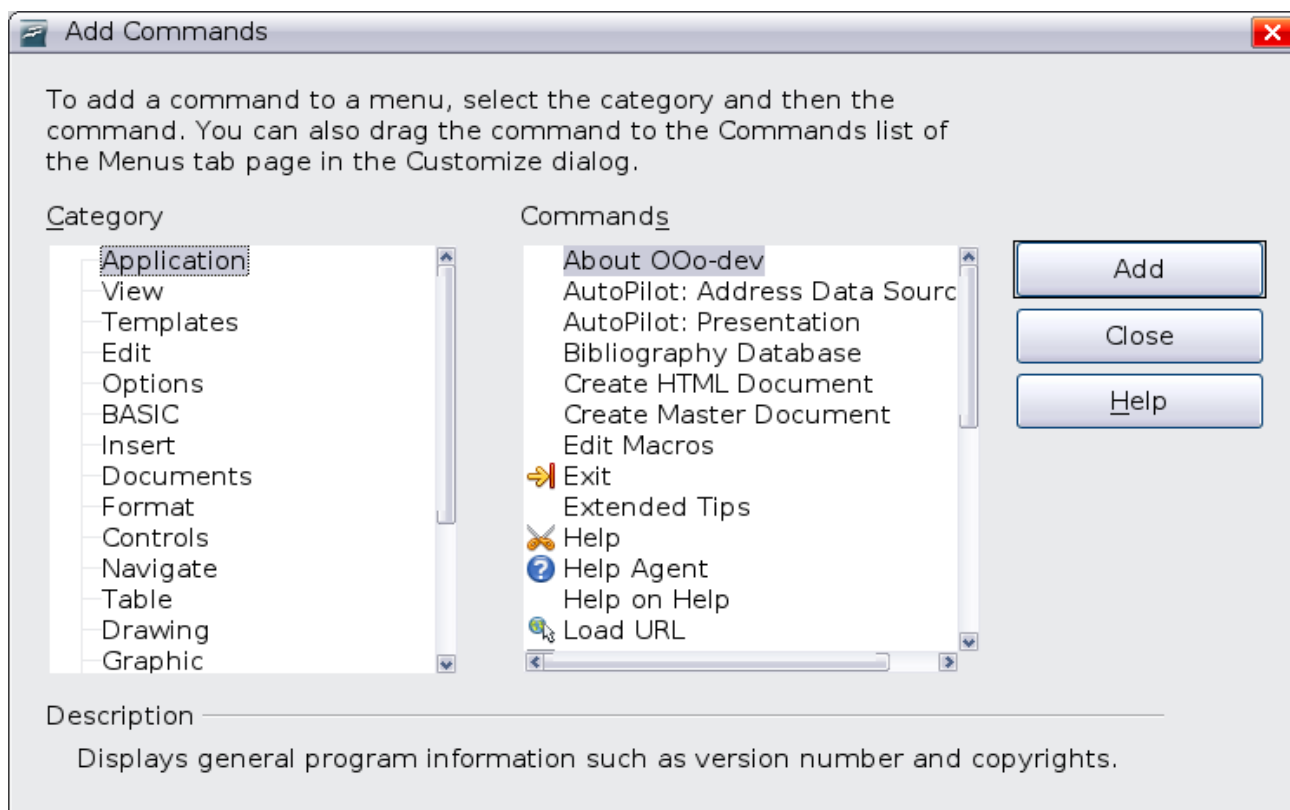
Add Commands

To add a command to a menu, select the category and then the command. You can also drag the command to the Commands list of the Menus tab page in the Customize dialog.

Category

Application
View
Templates
Edit
Options
BASIC
Insert
Documents
Format
Controls
Navigate
Table
Drawing
Graphic

Commands

About OOo-dev
AutoPilot: Address Data Sourc
AutoPilot: Presentation
Bibliography Database
Create HTML Document
Create Master Document
Edit Macros
Exit
Extended Tips
Help
Help Agent
Help on Help
Load URL

Add
Close
Help

Description

Displays general program information such as version number and copyrights.